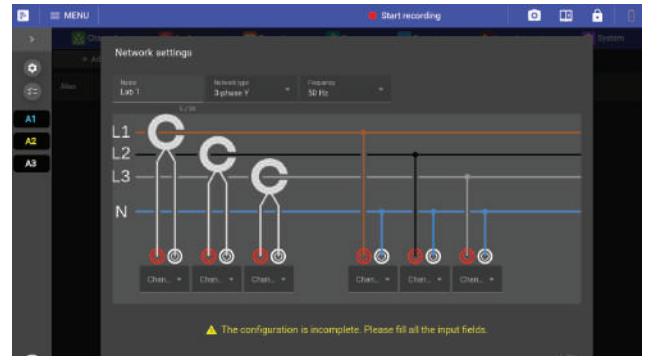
MENU

Start recording

A1

A2

A3

Network settings

Name
Lab 1

Network type
3-phase Y

Frequency
50 Hz

L1

L2

L3

N

Chan...

Chan...

Chan...

Chan...

Chan...

Chan...

The configuration is incomplete. Please fill all the input fields.